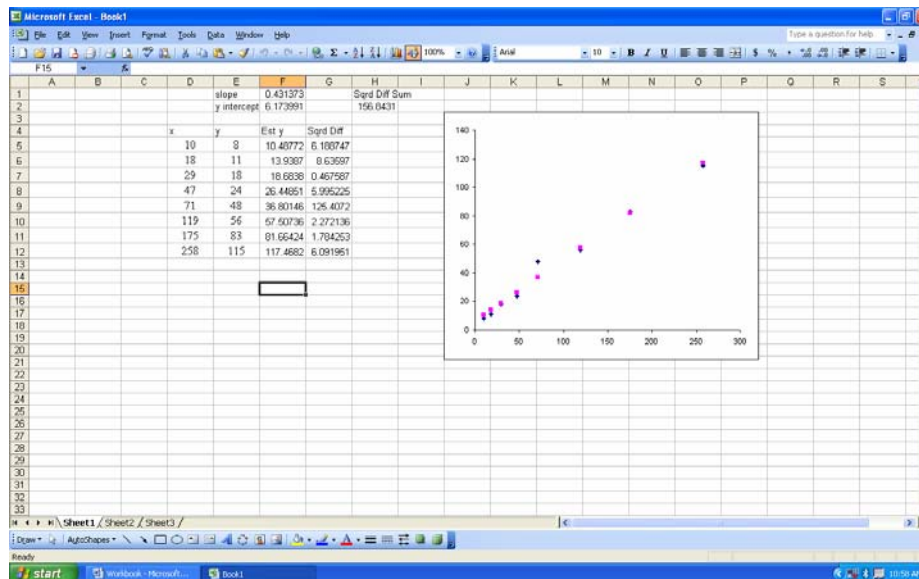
Microsoft Excel - Book1

File Edit View Insert Format Tools Data Window Help

Type a question for help

100% Arial 10 B I U $ %

F15

| | A | B | C | D | E | F | G | H | I |
|---|---|---|---|---|---|---|---|---|---|
| 1 | | | | | slope | 0.431373 | | Sqrd Diff Sum | |
| 2 | | | | | y intercept | 6.173991 | | 156.8431 | |
| 3 | | | | | | | | | |
| 4 | | | | x | y | Est y | Sqrd Diff | | |
| 5 | | | | 10 | 8 | 10.48772 | 6.188747 | | |
| 6 | | | | 18 | 11 | 13.9387 | 8.63597 | | |
| 7 | | | | 29 | 18 | 18.6838 | 0.467587 | | |
| 8 | | | | 47 | 24 | 26.44851 | 5.995225 | | |
| 9 | | | | 71 | 48 | 36.80146 | 125.4072 | | |
| 10 | | | | 119 | 56 | 57.50736 | 2.272136 | | |
| 11 | | | | 175 | 83 | 81.66424 | 1.784253 | | |
| 12 | | | | 258 | 115 | 117.4682 | 6.091951 | | |

140
120
100
80
60
40
20
0
0 50 100 150 200 250 300

Sheet1 / Sheet2 / Sheet3 /

Draw AutoShapes

Ready

start Workbook - Microsoft... Book1 10:58 AM